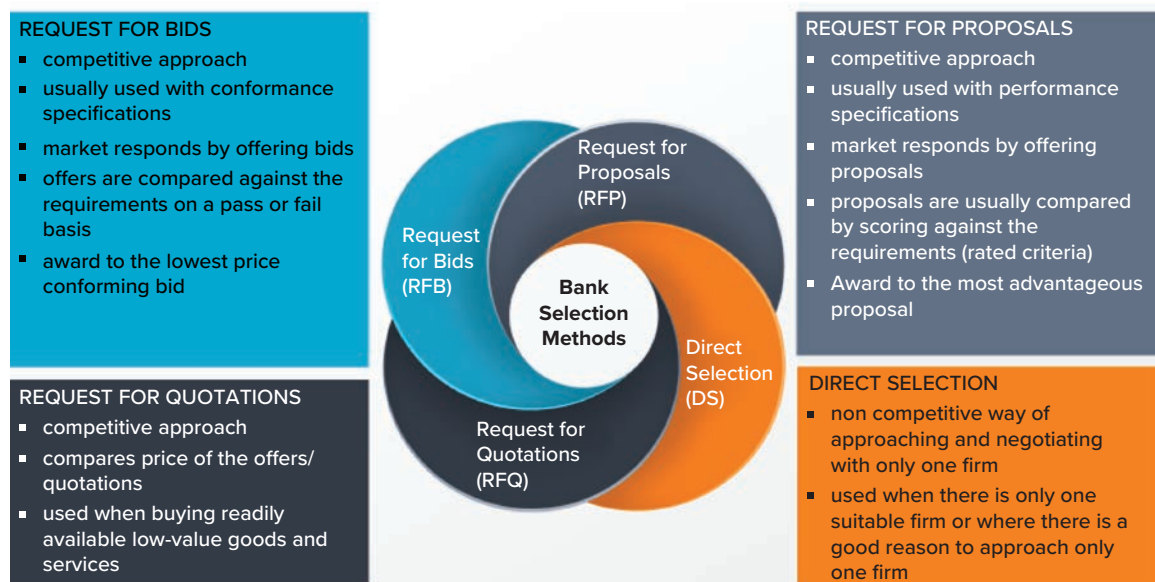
REQUEST FOR BIDS
▪ competitive approach
▪ usually used with conformance specifications
▪ market responds by offering bids
▪ offers are compared against the requirements on a pass or fail basis
▪ award to the lowest price conforming bid

Request for Proposals (RFP)

Request for Bids (RFB)

Bank Selection Methods

Direct Selection (DS)

Request for Quotations (RFQ)

REQUEST FOR PROPOSALS
▪ competitive approach
▪ usually used with performance specifications
▪ market responds by offering proposals
▪ proposals are usually compared by scoring against the requirements (rated criteria)
▪ Award to the most advantageous proposal

REQUEST FOR QUOTATIONS
▪ competitive approach
▪ compares price of the offers/ quotations
▪ used when buying readily available low-value goods and services

DIRECT SELECTION
▪ non competitive way of approaching and negotiating with only one firm
▪ used when there is only one suitable firm or where there is a good reason to approach only one firm